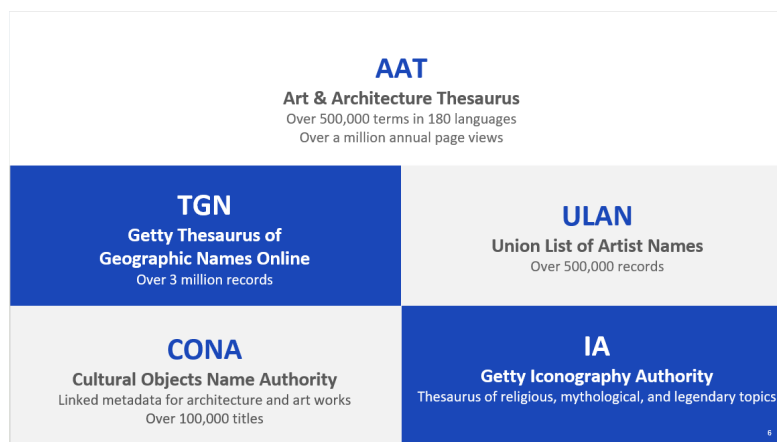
AAT
Art & Architecture Thesaurus
Over 500,000 terms in 180 languages
Over a million annual page views

TGN
Getty Thesaurus of Geographic Names Online
Over 3 million records

ULAN
Union List of Artist Names
Over 500,000 records

CONA
Cultural Objects Name Authority
Linked metadata for architecture and art works
Over 100,000 titles

IA
Getty Iconography Authority
Thesaurus of religious, mythological, and legendary topics

6